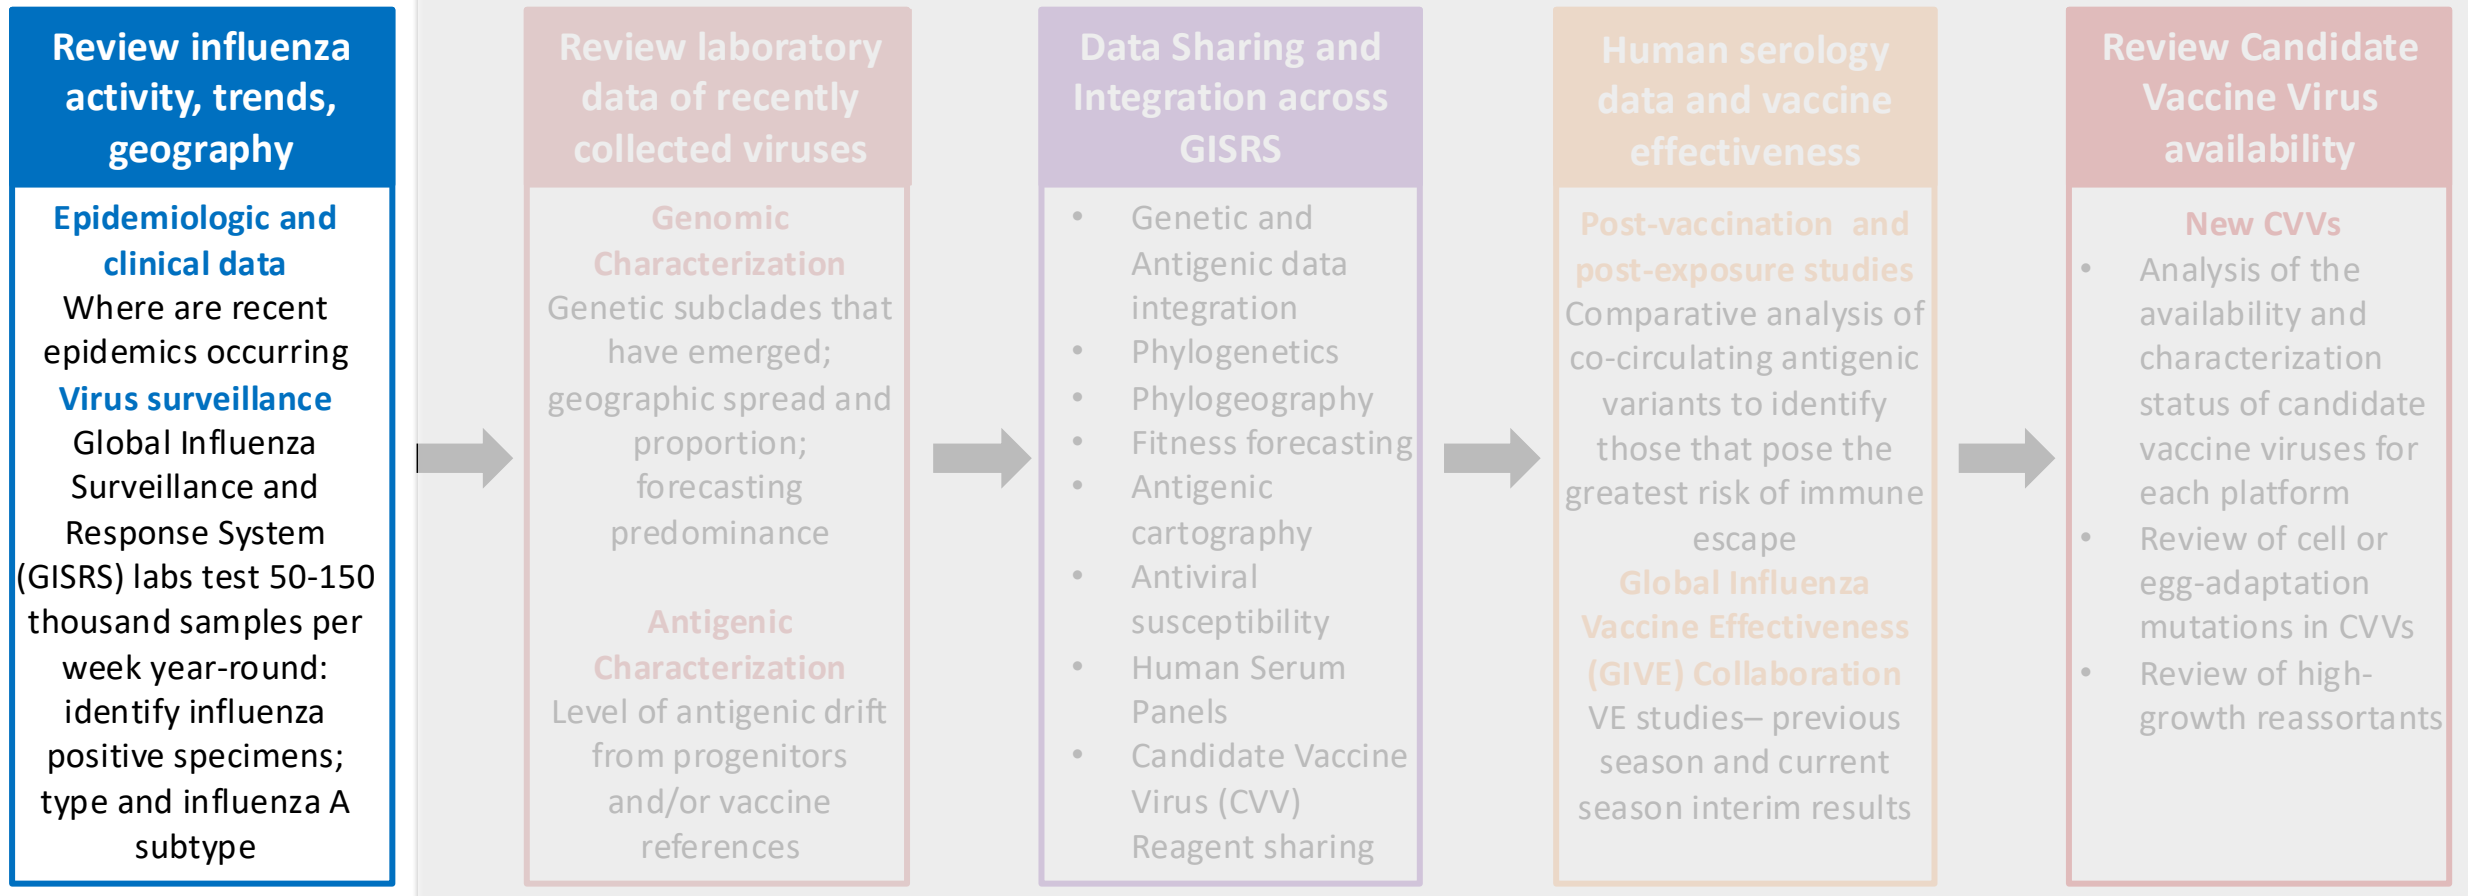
Review influenza activity, trends, geography

Epidemiologic and clinical data
Where are recent epidemics occurring
Virus surveillance
Global Influenza Surveillance and Response System (GISRS) labs test 50-150 thousand samples per week year-round: identify influenza positive specimens; type and influenza A subtype

Review laboratory data of recently collected viruses

Genomic Characterization
Genetic subclades that have emerged; geographic spread and proportion; forecasting predominance

Antigenic Characterization
Level of antigenic drift from progenitors and/or vaccine references

Data Sharing and Integration across GISRS

- Genetic and Antigenic data integration
- Phylogenetics
- Phylogeography
- Fitness forecasting
- Antigenic cartography
- Antiviral susceptibility
- Human Serum Panels
- Candidate Vaccine Virus (CVV) Reagent sharing

Human serology data and vaccine effectiveness

Post-vaccination and post-exposure studies
Comparative analysis of co-circulating antigenic variants to identify those that pose the greatest risk of immune escape
Global Influenza Vaccine Effectiveness (GIVE) Collaboration
VE studies– previous season and current season interim results

Review Candidate Vaccine Virus availability

New CVVs
- Analysis of the availability and characterization status of candidate vaccine viruses for each platform
- Review of cell or egg-adaptation mutations in CVVs
- Review of high-growth reassortants